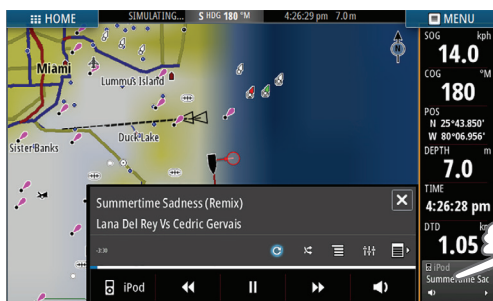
HOME
SIMULATING... S HDG 180 °M 4:26:29 pm 7.0 m
MENU
N
Miami
Lummus Island
Duck Lake
Sister Banks
SOG kph
14.0
COG °M
180
POS
N 25°43.850'
W 80°06.956'
DEPTH m
7.0
TIME
4:26:28 pm
DTD km
1.05
iPod
Summertime Sad
Summertime Sadness (Remix)
Lana Del Rey Vs Cedric Gervais
-2:30
iPod